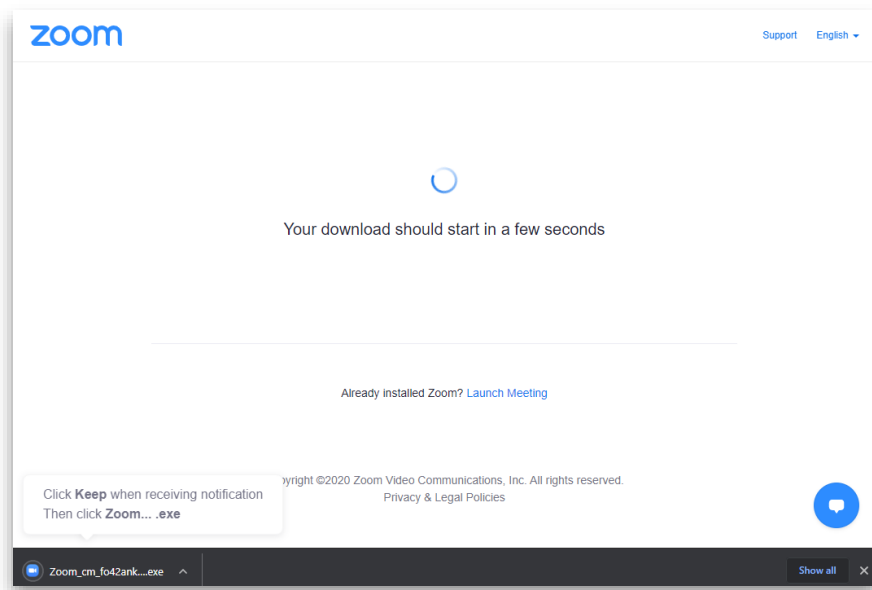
zoom

Support English

Your download should start in a few seconds

Already installed Zoom? Launch Meeting

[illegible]pyright ©2020 Zoom Video Communications, Inc. All rights reserved.
Privacy & Legal Policies

Click **Keep** when receiving notification
Then click **Zoom... .exe**

Zoom_cm_fo42ank....exe

Show all